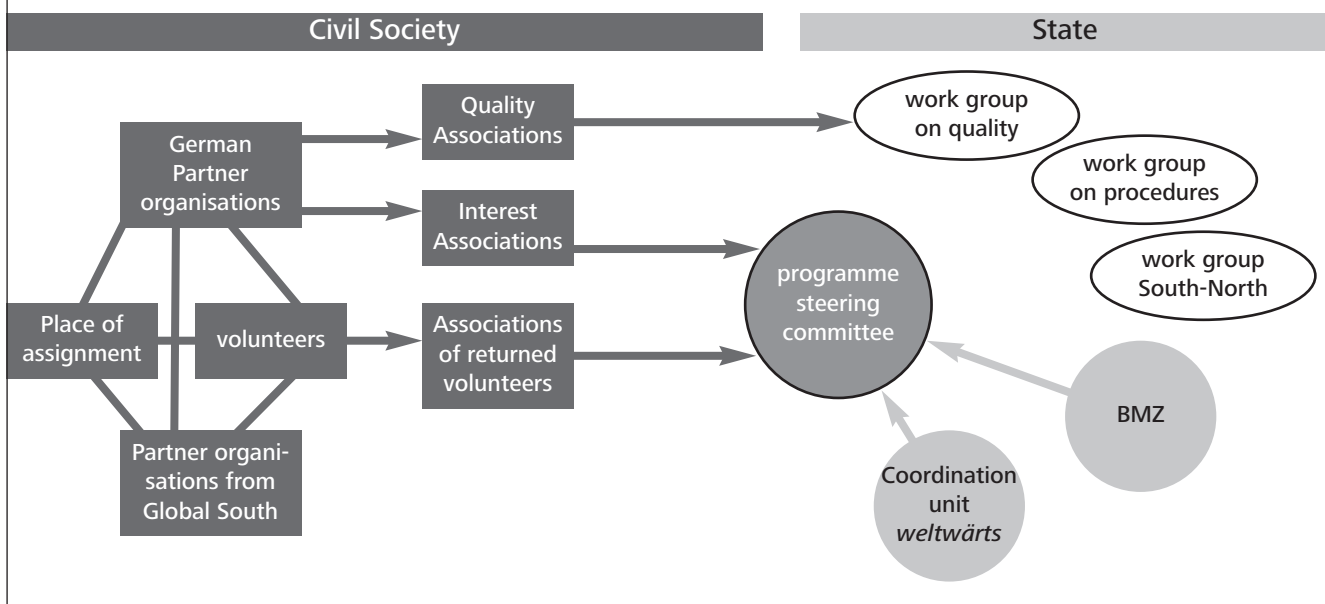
Civil Society

State

German Partner organisations

Quality Associations

work group on quality

work group on procedures

Interest Associations

programme steering committee

work group South-North

Place of assignment

volunteers

Associations of returned volunteers

Partner organisations from Global South

BMZ

Coordination unit *weltwärts*